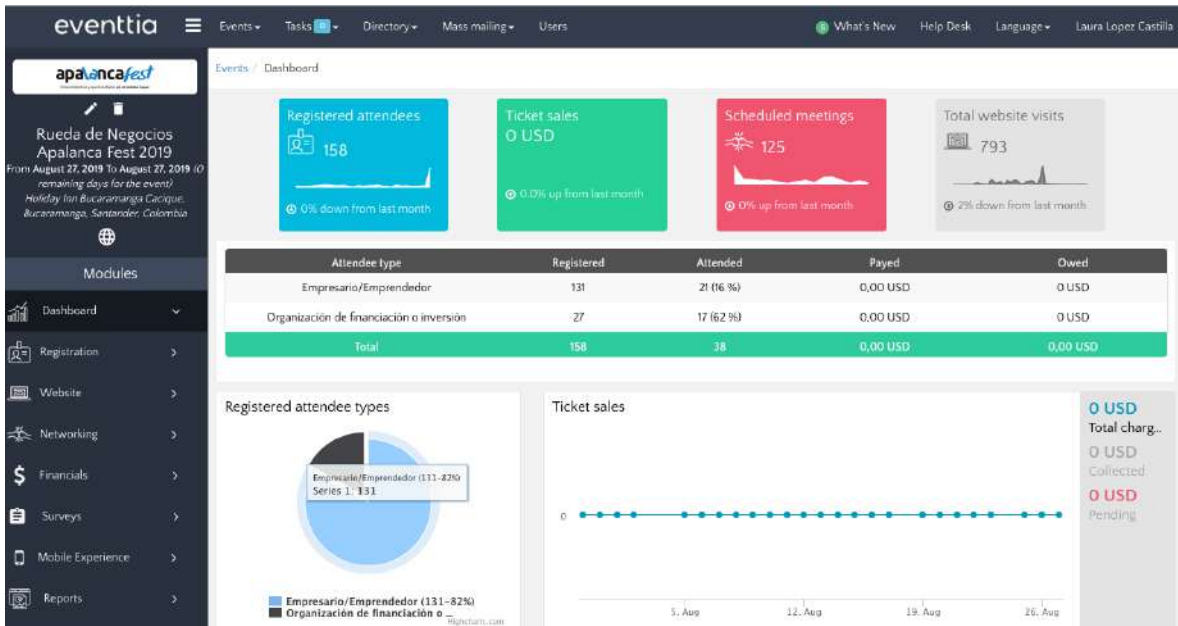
eventtia

Events ▾ Tasks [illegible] ▾ Directory ▾ Mass mailing ▾ Users

What's New Help Desk Language ▾ Laura Lopez Castilla

apalancafest

Rueda de Negocios Apalanca Fest 2019
From August 27, 2019 To August 27, 2019 (0 remaining days for the event)
Holiday Inn Bucaramanga Cacique, Bucaramanga, Santander, Colombia

Modules

Dashboard
Registration
Website
Networking
Financials
Surveys
Mobile Experience
Reports

Events / Dashboard

Registered attendees
158
0% down from last month

Ticket sales
0 USD
0.0% up from last month

Scheduled meetings
125
0% up from last month

Total website visits
793
2% down from last month

| Attendee type | Registered | Attended | Payed | Owed |
|---|---|---|---|---|
| Empresario/Emprendedor | 131 | 21 (16 %) | 0,00 USD | 0 USD |
| Organización de financiación o inversión | 27 | 17 (62 %) | 0,00 USD | 0 USD |
| Total | 158 | 38 | 0,00 USD | 0,00 USD |

Registered attendee types

Empresario/Emprendedor (131-82%)
Series 1: 131

Empresario/Emprendedor (131-82%)
Organización de financiación o ...
Highcharts.com

Ticket sales

0

5. Aug 12. Aug 19. Aug 26. Aug

0 USD
Total charg...
0 USD
Collected
0 USD
Pending